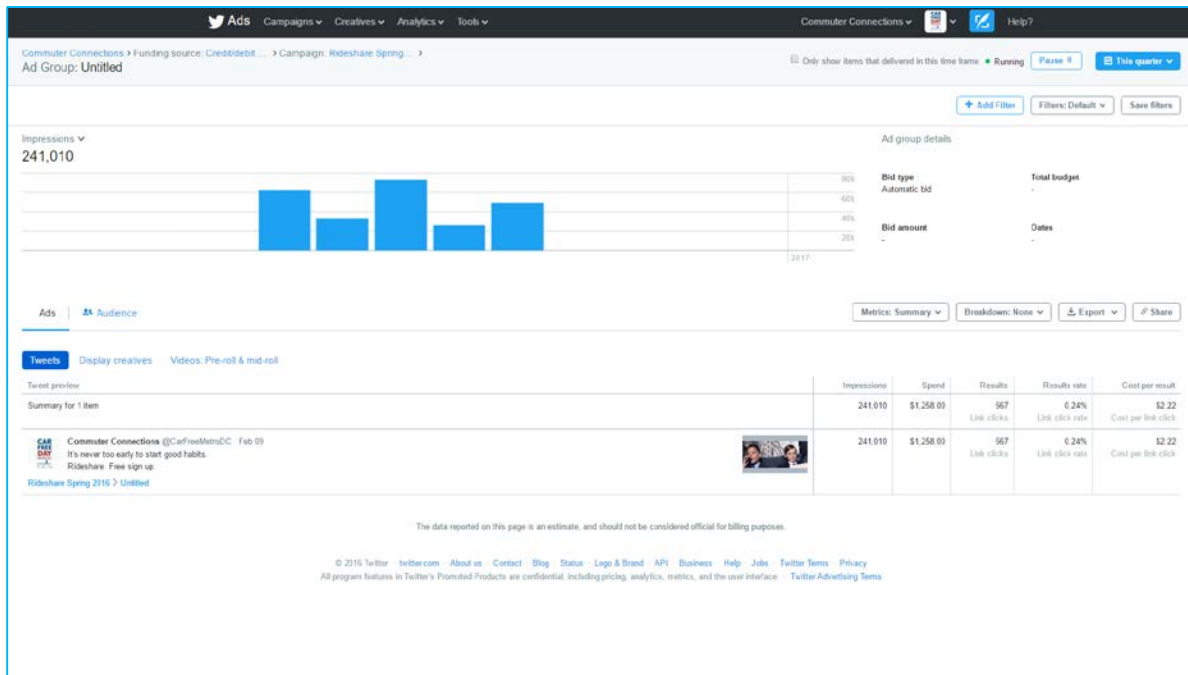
Ads Campaigns ▾ Creatives ▾ Analytics ▾ Tools ▾ Commuter Connections ▾ Help?

Commuter Connections > Funding source: Credit/debit ... > Campaign: Rideshare Spring ... >
Ad Group: Untitled

Only show items that delivered in this time frame • Running Pause This quarter ▾

+ Add Filter Filters: Default ▾ Save filters

Impressions ▾
241,010

80k
60k
40k
20k
2017

Ad group details

Bid type
Automatic bid

Total budget
-

Bid amount
-

Dates
-

Ads Audience

Metrics: Summary ▾ Breakdown: None ▾ Export ▾ Share

Tweets Display creatives Videos: Pre-roll & mid-roll

| Tweet preview | Impressions | Spend | Results | Results rate | Cost per result |
|---|---|---|---|---|---|
| Summary for 1 item | 241,010 | $1,258.03 | 567 Link clicks | 0.24% Link click rate | $2.22 Cost per link click |
| Commuter Connections @CarFreeMetroDC · Feb 09 It's never too early to start good habits. Rideshare. Free sign up. Rideshare Spring 2016 > Untitled | 241,010 | $1,258.03 | 567 Link clicks | 0.24% Link click rate | $2.22 Cost per link click |

The data reported on this page is an estimate, and should not be considered official for billing purposes.

© 2016 Twitter · twitter.com · About us · Contact · Blog · Status · Logo & Brand · API · Business · Help · Jobs · Twitter Terms · Privacy
All program features in Twitter's Promoted Products are confidential, including pricing, analytics, metrics, and the user interface · Twitter Advertising Terms